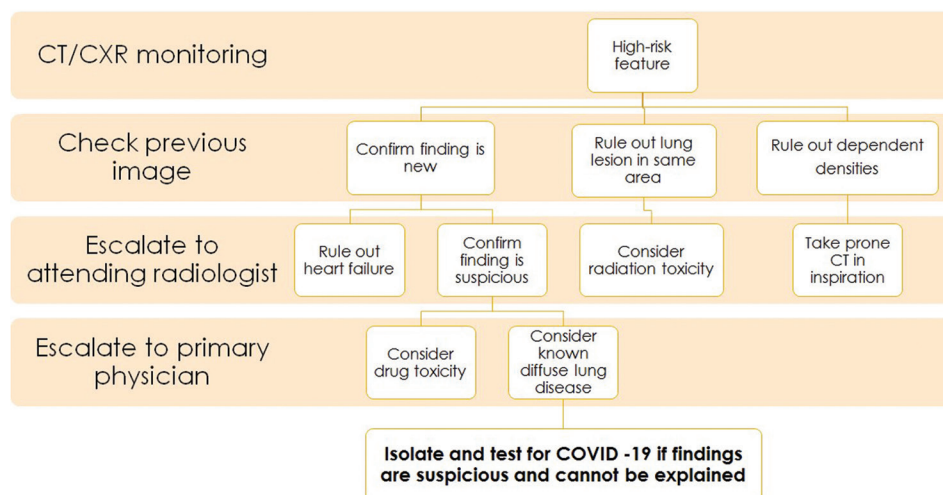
CT/CXR monitoring

High-risk feature

Check previous image

Confirm finding is new

Rule out lung lesion in same area

Rule out dependent densities

Escalate to attending radiologist

Rule out heart failure

Confirm finding is suspicious

Consider radiation toxicity

Take prone CT in inspiration

Escalate to primary physician

Consider drug toxicity

Consider known diffuse lung disease

Isolate and test for COVID -19 if findings are suspicious and cannot be explained